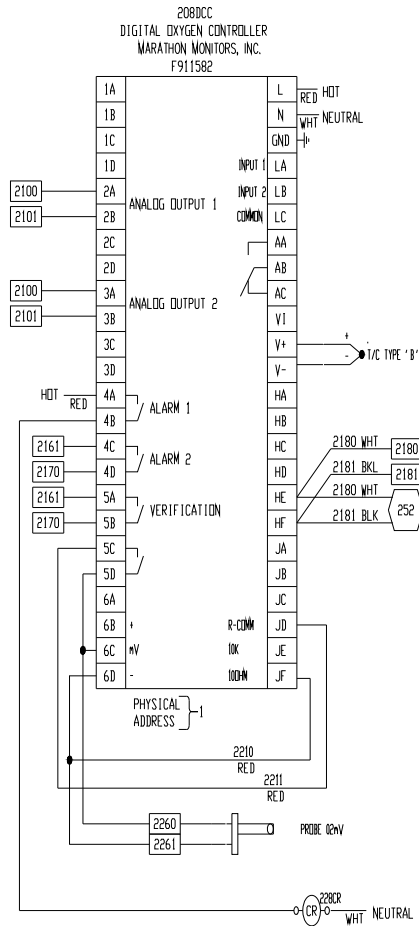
208DCC
DIGITAL OXYGEN CONTROLLER
MARATHON MONITORS, INC.
F911582

1A
1B
1C
1D
2100
2A
ANALOG OUTPUT 1
2101
2B
2C
2D
2100
3A
ANALOG OUTPUT 2
2101
3B
3C
3D
HOT
RED
4A
ALARM 1
4B
2161
4C
ALARM 2
2170
4D
2161
5A
VERIFICATION
2170
5B
5C
5D
6A
6B
+
6C
mV
6D
-
PHYSICAL ADDRESS
1

L
RED
HOT
N
WHT
NEUTRAL
GND
INPUT 1
LA
INPUT 2
LB
COMMON
LC
AA
AB
AC
VI
V+
+
V-
-
T/C TYPE 'B'
HA
HB
HC
2180 WHT
2180
HD
2181 BKL
2181
HE
2180 WHT
HF
2181 BLK
252
JA
JB
JC
R-COMM
JD
10K
JE
100HM
JF

2210
RED
2211
RED
2260
2261
PROBE 02mV
CR
228CR
WHT
NEUTRAL